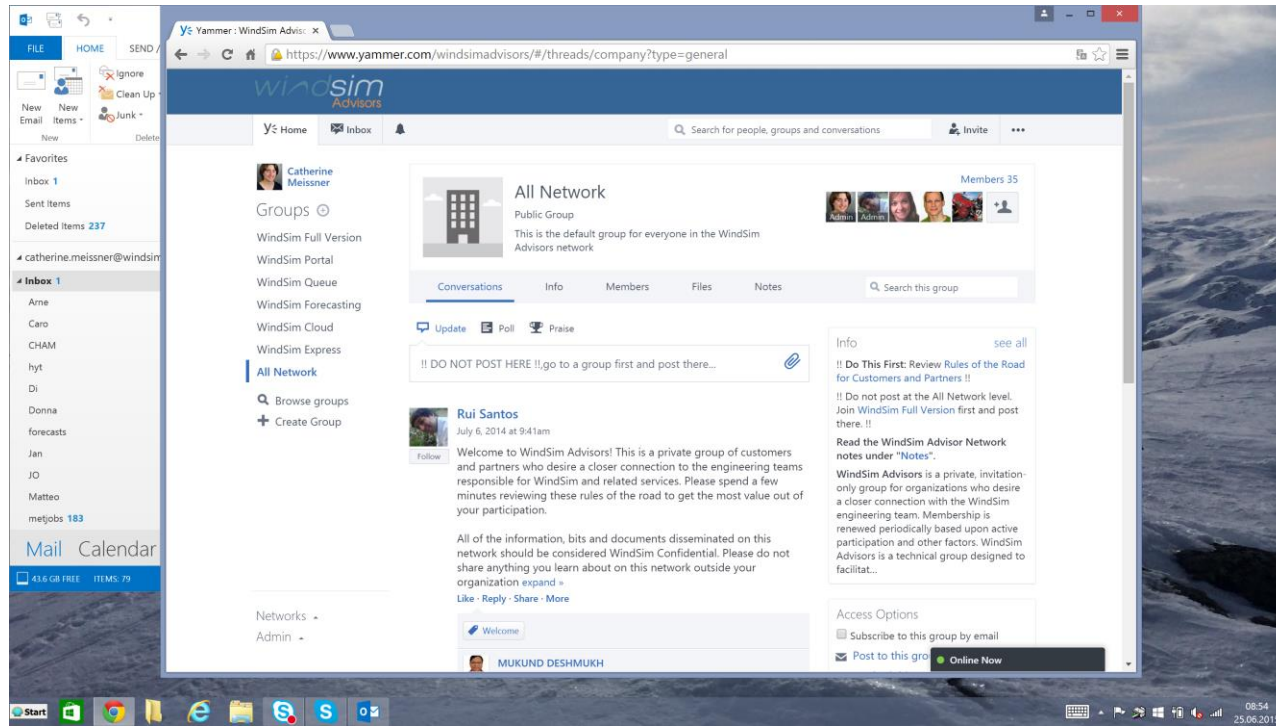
FILE HOME SEND /

Ignore
Clean Up
New Email New Items
Junk
New Delete

Favorites
Inbox 1
Sent Items
Deleted Items 237
catherine.meissner@windsim
Inbox 1
Arne
Caro
CHAM
hyt
Di
Donna
forecasts
Jan
JO
Matteo
metjobs 183

Mail Calendar

43.6 GB FREE ITEMS: 79

Yammer : WindSim Advis ×

https://www.yammer.com/windsimadvisors/#/threads/company?type=general

windsim Advisors

Home Inbox

Search for people, groups and conversations

Invite •••

Catherine Meissner

Groups

WindSim Full Version
WindSim Portal
WindSim Queue
WindSim Forecasting
WindSim Cloud
WindSim Express
All Network

Browse groups
Create Group

Networks
Admin

All Network
Public Group
This is the default group for everyone in the WindSim Advisors network

Members 35
Admin Admin

Conversations Info Members Files Notes

Search this group

Update Poll Praise

!! DO NOT POST HERE !!,go to a group first and post there...

Rui Santos
July 6, 2014 at 9:41am
Follow
Welcome to WindSim Advisors! This is a private group of customers and partners who desire a closer connection to the engineering teams responsible for WindSim and related services. Please spend a few minutes reviewing these rules of the road to get the most value out of your participation.

All of the information, bits and documents disseminated on this network should be considered WindSim Confidential. Please do not share anything you learn about on this network outside your organization expand »

Like · Reply · Share · More

Welcome

MUKUND DESHMUKH

Info see all

!! Do This First: Review Rules of the Road for Customers and Partners !!

!! Do not post at the All Network level. Join WindSim Full Version first and post there. !!

Read the WindSim Advisor Network notes under "Notes".

WindSim Advisors is a private, invitation-only group for organizations who desire a closer connection with the WindSim engineering team. Membership is renewed periodically based upon active participation and other factors. WindSim Advisors is a technical group designed to facilitat...

Access Options
Subscribe to this group by email
Post to this gro

Online Now

Start

08:54
25.06.201